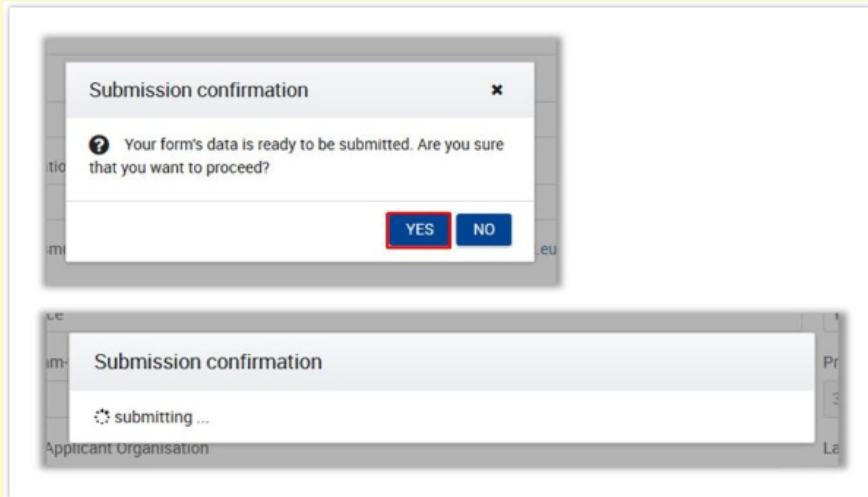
Submission confirmation ×

Your form's data is ready to be submitted. Are you sure that you want to proceed?

YES NO

tio

mi

.eu

ce

m-

Submission confirmation

Pr

submitting ...

3

Applicant Organisation

La